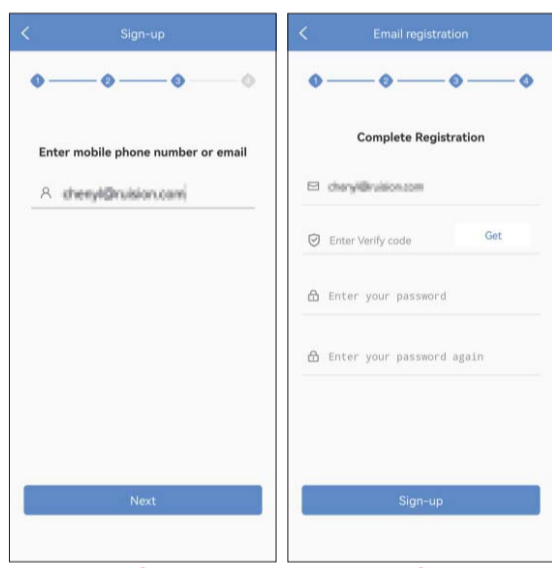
Sign-up

1 2 3 4

Enter mobile phone number or email

cheryl@ruision.com

Next

Email registration

1 2 3 4

Complete Registration

cheryl@ruision.com

Enter Verify code

Get

Enter your password

Enter your password again

Sign-up